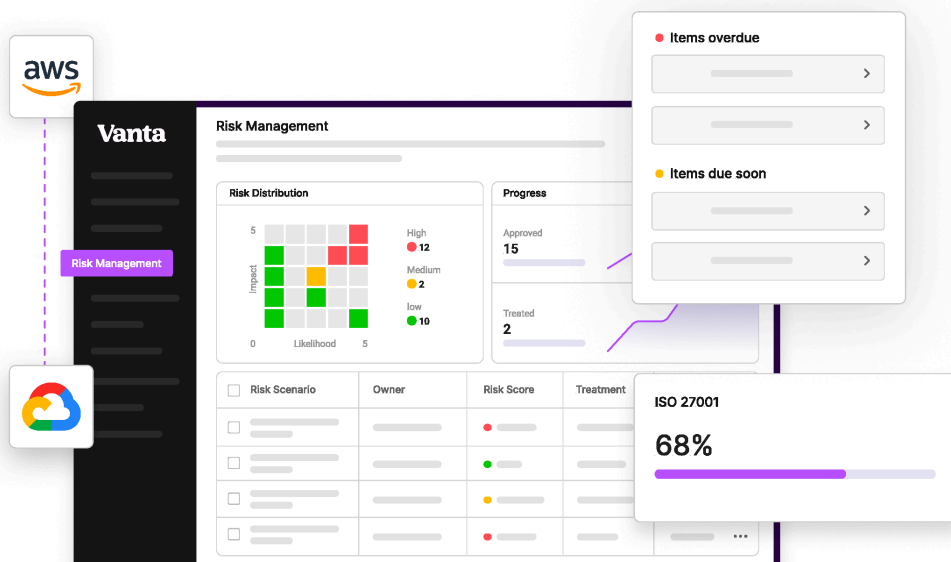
aws

Vanta

Risk Management

Risk Management

Risk Distribution

5

Impact

0

Likelihood

5

High
12

Medium
2

low
10

Progress

Approved
15

Treated
2

Items overdue

Items due soon

Risk Scenario

Owner

Risk Score

Treatment

ISO 27001

68%